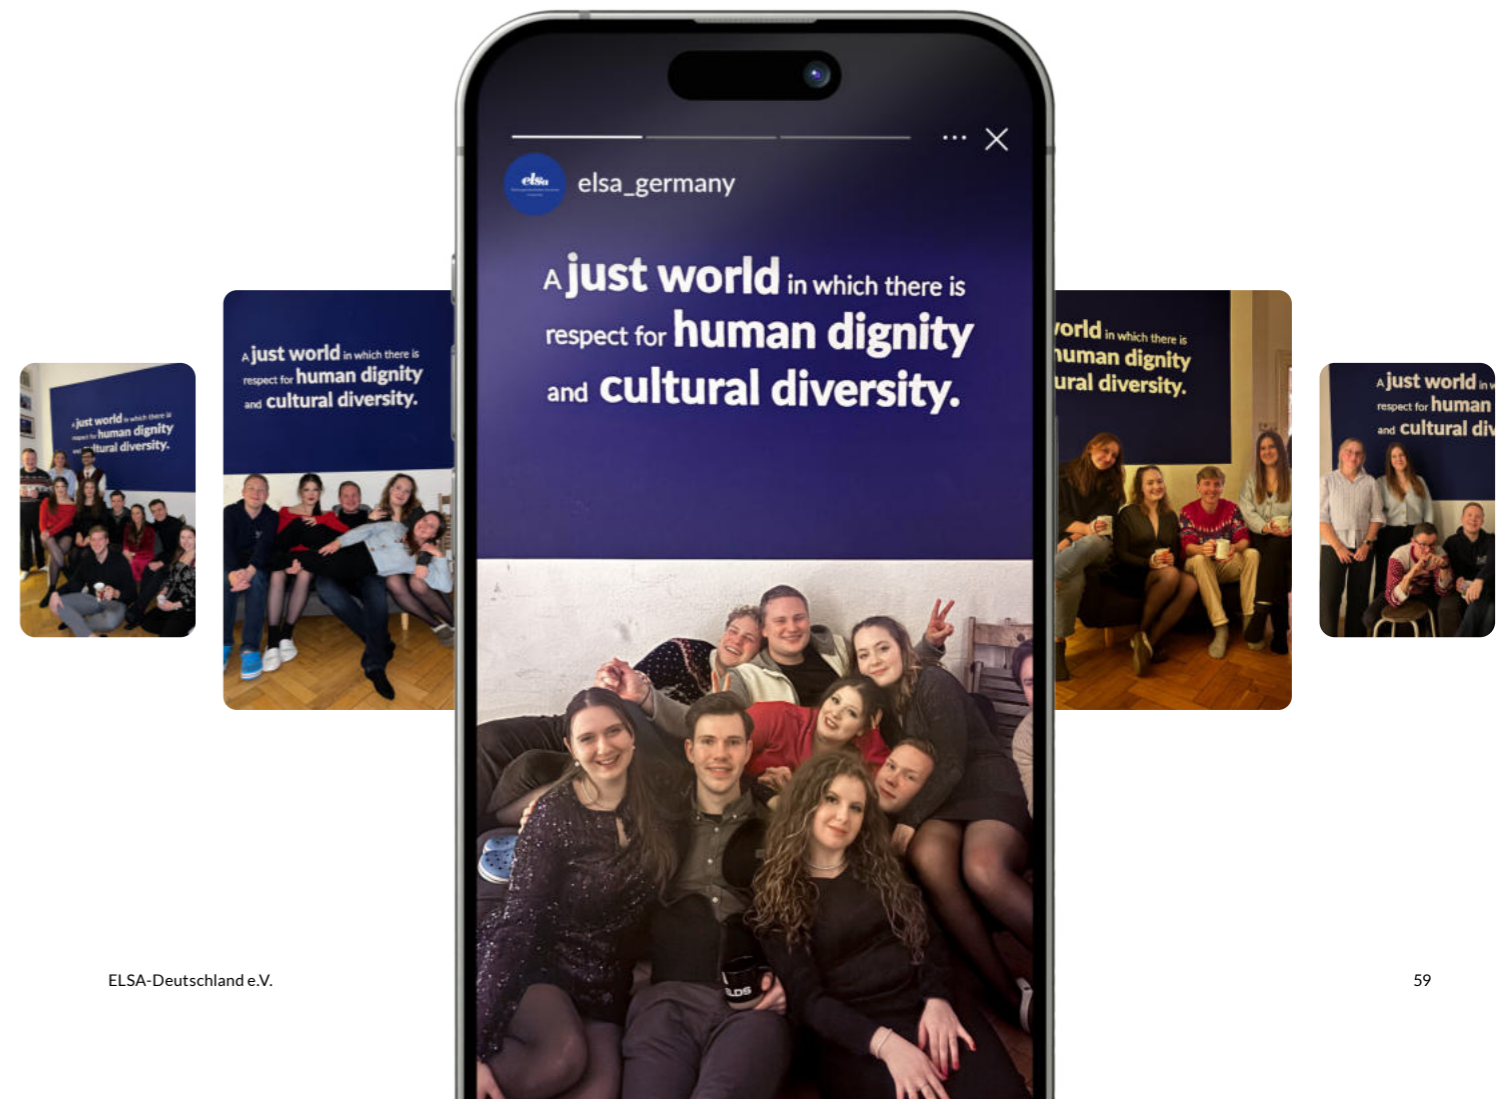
A just world in which there is respect for human dignity and cultural diversity.

A just world in which there is respect for human dignity and cultural diversity.

elsa

elsa_germany

A just world in which there is respect for human dignity and cultural diversity.

orld in which there is human dignity ural diversity.

A just world in w respect for human and cultural div

ELSA-Deutschland e.V.

59